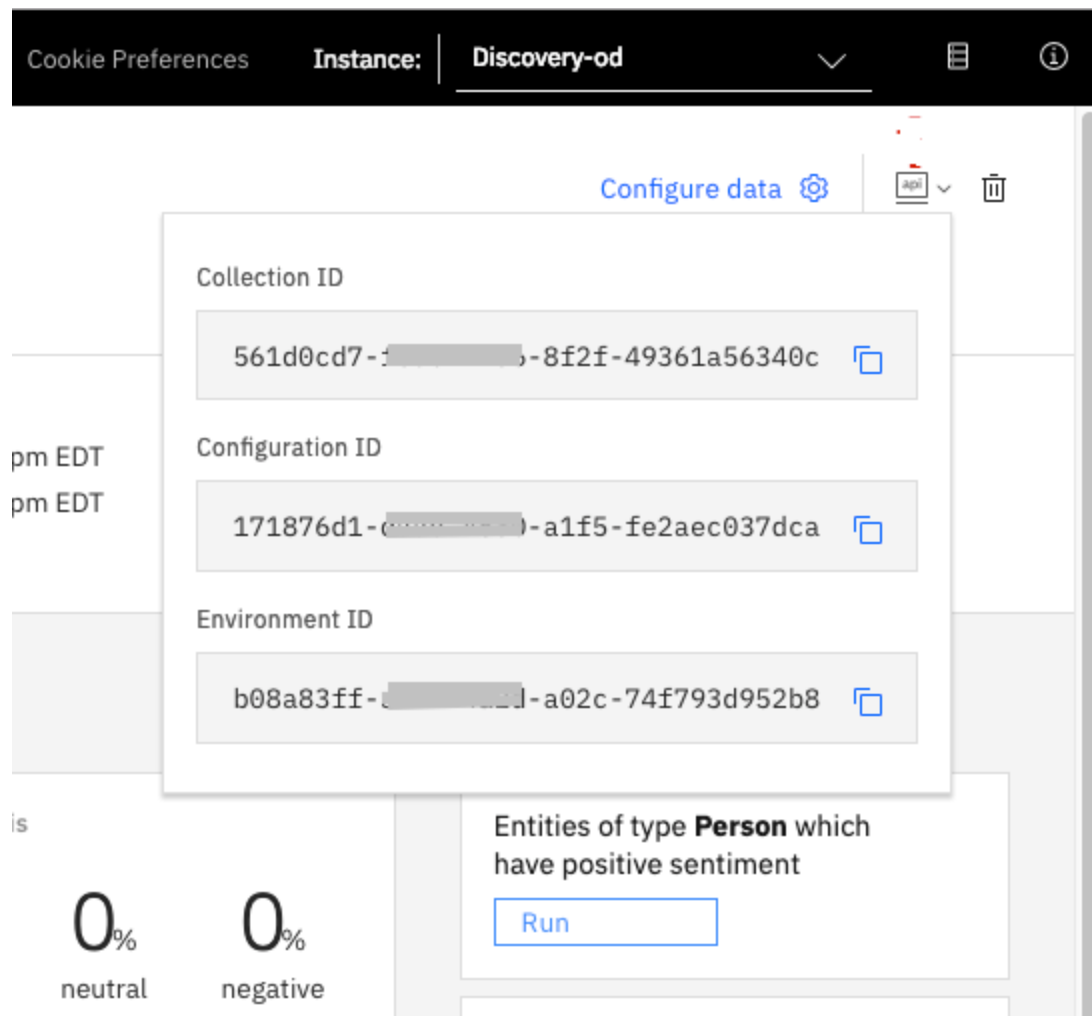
Cookie Preferences Instance: Discovery-od

Configure data

api

Collection ID

561d0cd7-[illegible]-8f2f-49361a56340c

Configuration ID

171876d1-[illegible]-a1f5-fe2aec037dca

Environment ID

b08a83ff-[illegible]-a02c-74f793d952b8

pm EDT
pm EDT

is

0%
neutral

0%
negative

Entities of type **Person** which have positive sentiment

Run